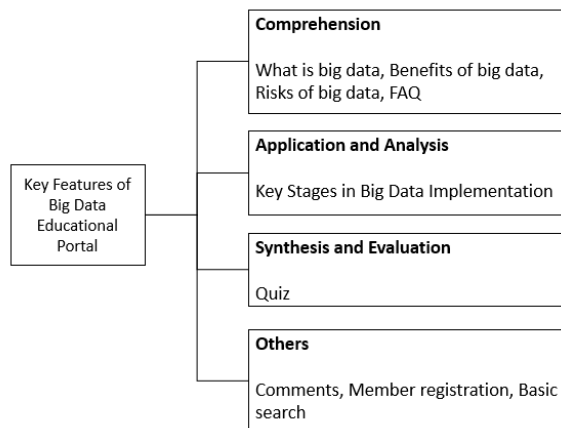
Key Features of Big Data Educational Portal

**Comprehension**

What is big data, Benefits of big data, Risks of big data, FAQ

**Application and Analysis**

Key Stages in Big Data Implementation

**Synthesis and Evaluation**

Quiz

**Others**

Comments, Member registration, Basic search